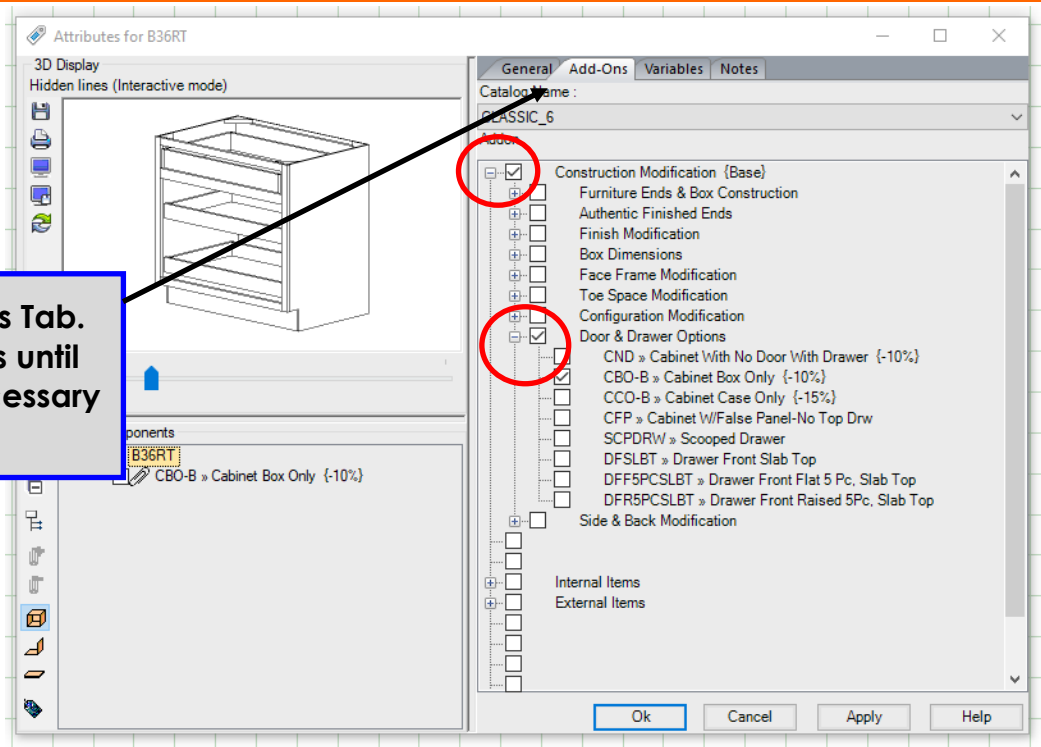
Attributes for B36RT

3D Display
Hidden lines (Interactive mode)

s Tab.
s until
essary

ponents
B36RT
CBO-B » Cabinet Box Only {-10%}

General
Add-Ons
Variables
Notes

Catalog Name :
CLASSIC_6
Adder

Construction Modification {Base}
Furniture Ends & Box Construction
Authentic Finished Ends
Finish Modification
Box Dimensions
Face Frame Modification
Toe Space Modification
Configuration Modification
Door & Drawer Options
CND » Cabinet With No Door With Drawer {-10%}
CBO-B » Cabinet Box Only {-10%}
CCO-B » Cabinet Case Only {-15%}
CFP » Cabinet W/False Panel-No Top Drw
SCPDRW » Scooped Drawer
DFSLBT » Drawer Front Slab Top
DFF5PCSLBT » Drawer Front Flat 5 Pc, Slab Top
DFR5PCSLBT » Drawer Front Raised 5Pc, Slab Top
Side & Back Modification
Internal Items
External Items

Ok
Cancel
Apply
Help